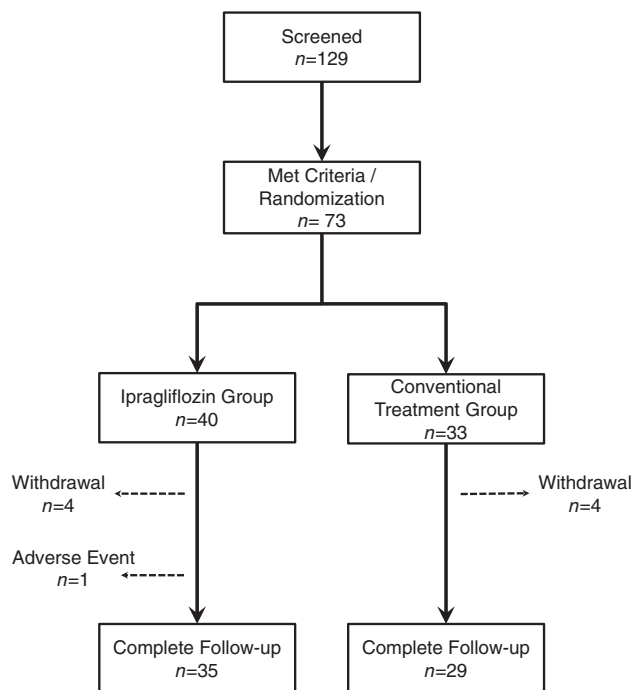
Screened
$n$=129

Met Criteria / Randomization
$n$= 73

Ipragliflozin Group
$n$=40

Conventional Treatment Group
$n$=33

Withdrawal
$n$=4

Adverse Event
$n$=1

Withdrawal
$n$=4

Complete Follow-up
$n$=35

Complete Follow-up
$n$=29